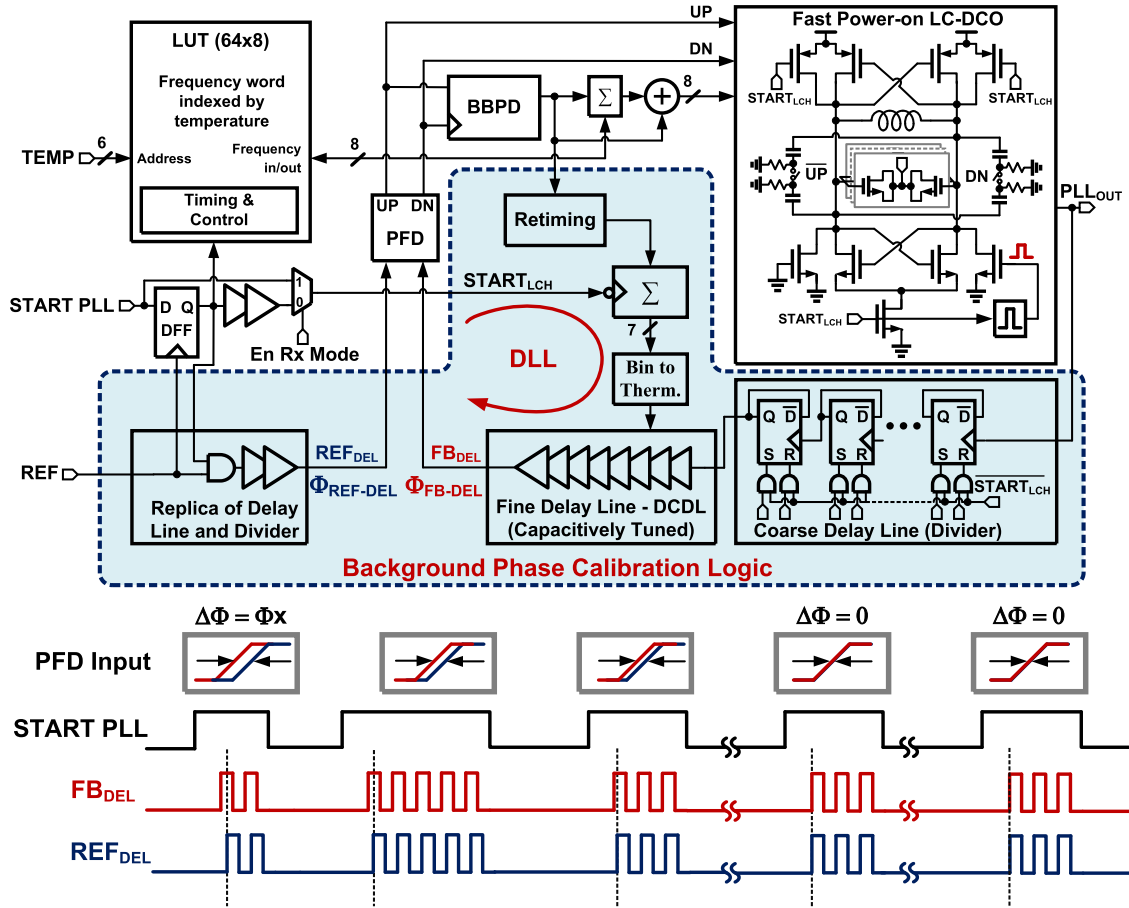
LUT (64x8)

Frequency word indexed by temperature

TEMP
6
Address
Frequency in/out
8

Timing & Control

UP
DN
BBPD
$\Sigma$
+
8

Fast Power-on LC-DCO
$START_{LCH}$
$START_{LCH}$
$\overline{UP}$
DN
$PLL_{OUT}$
$START_{LCH}$

UP DN
PFD

Retiming

START PLL
D Q
DFF
1
0
En Rx Mode
$START_{LCH}$
$\Sigma$
7
Bin to Therm.

DLL

REF
Replica of Delay Line and Divider
$REF_{DEL}$
$\Phi_{REF-DEL}$
$FB_{DEL}$
$\Phi_{FB-DEL}$
Fine Delay Line - DCDL (Capacitively Tuned)

Q $\overline{D}$
S R
Q $\overline{D}$
S R
Q $\overline{D}$
S R
$\overline{START_{LCH}}$
Coarse Delay Line (Divider)

Background Phase Calibration Logic

$\Delta\Phi = \Phi x$
$\Delta\Phi = 0$
$\Delta\Phi = 0$
PFD Input
START PLL
$FB_{DEL}$
$REF_{DEL}$